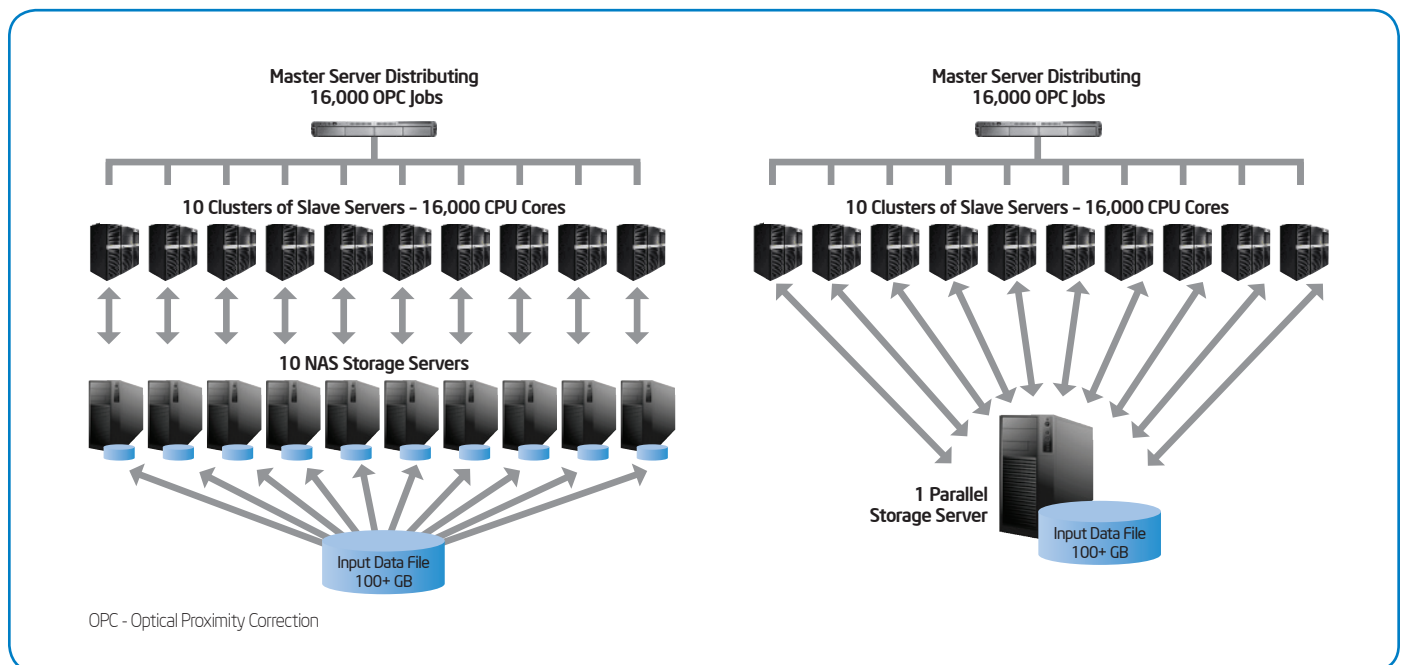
Master Server Distributing
16,000 OPC Jobs

10 Clusters of Slave Servers – 16,000 CPU Cores

10 NAS Storage Servers

Input Data File
100+ GB

OPC - Optical Proximity Correction

Master Server Distributing
16,000 OPC Jobs

10 Clusters of Slave Servers – 16,000 CPU Cores

1 Parallel
Storage Server

Input Data File
100+ GB